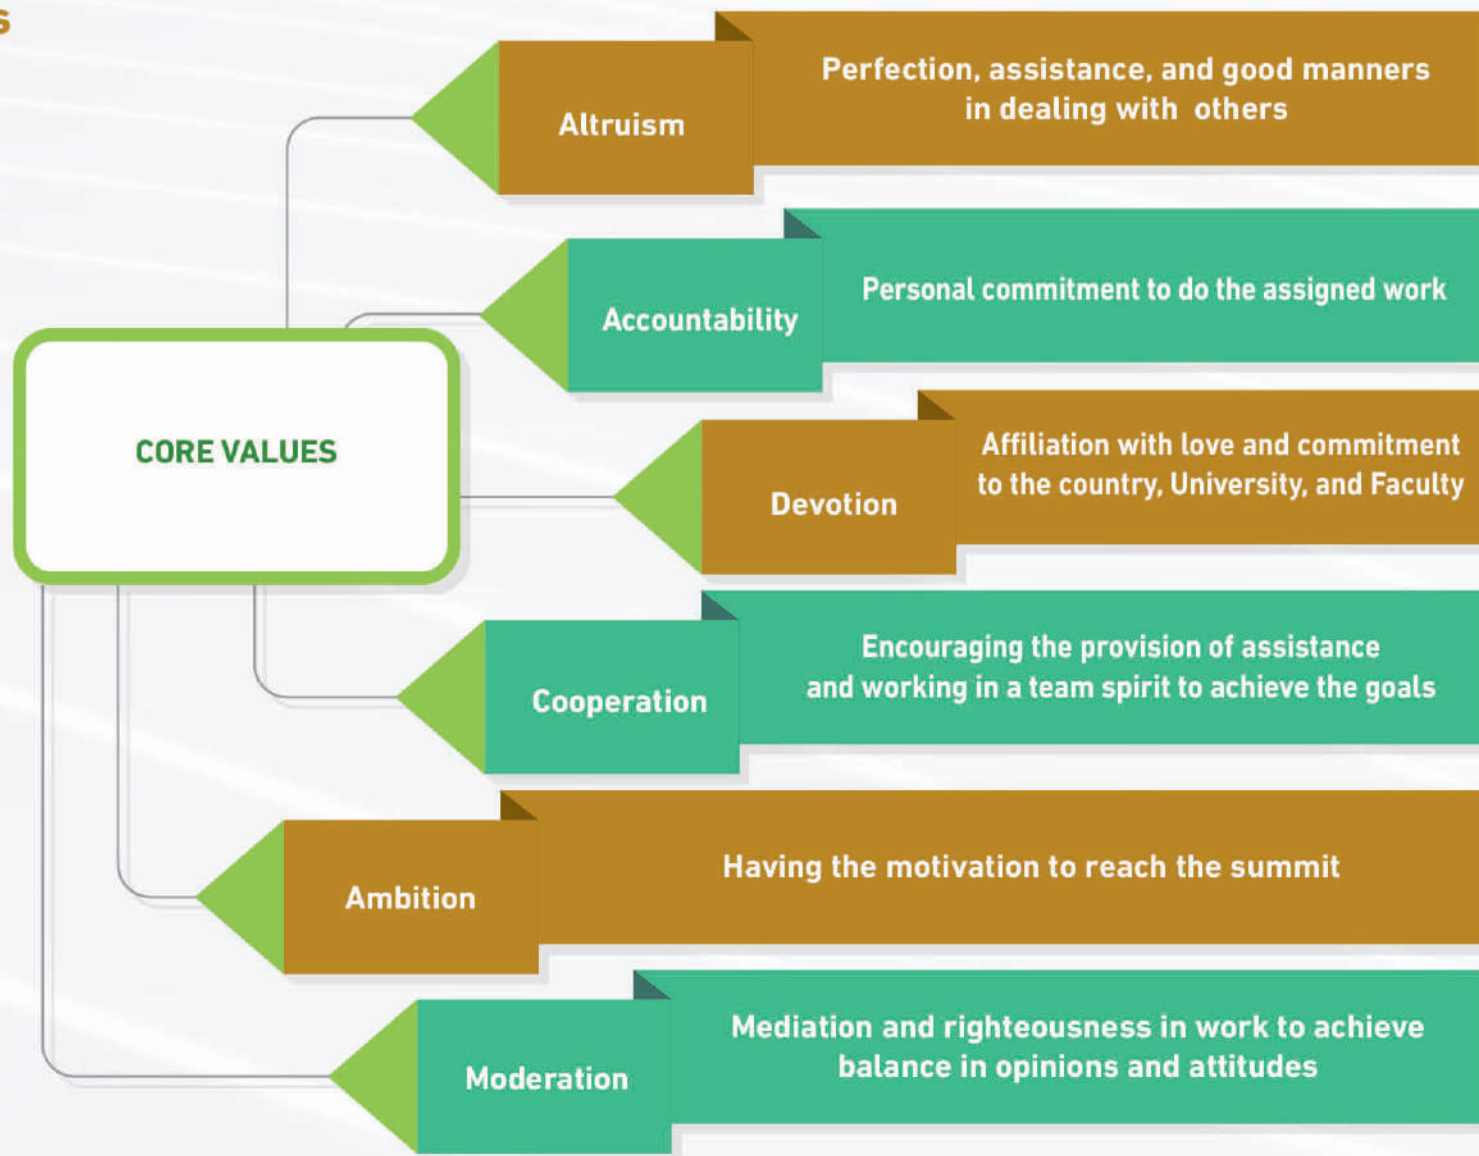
s

CORE VALUES

Altruism

Perfection, assistance, and good manners in dealing with others

Accountability

Personal commitment to do the assigned work

Devotion

Affiliation with love and commitment to the country, University, and Faculty

Cooperation

Encouraging the provision of assistance and working in a team spirit to achieve the goals

Ambition

Having the motivation to reach the summit

Moderation

Mediation and righteousness in work to achieve balance in opinions and attitudes